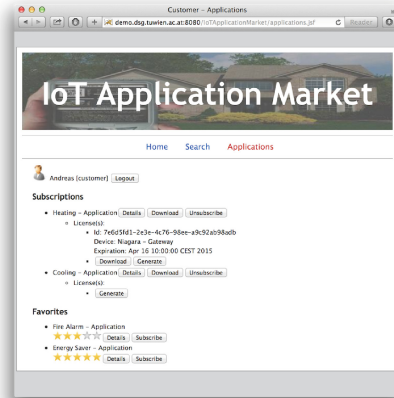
Customer – Applications

demo.dsg.tuwien.ac.at:8080/IoTApplicationMarket/applications.jsf

Reader

IoT Application Market

Home Search Applications

Andreas (customer) Logout

Subscriptions

- Heating – Application Details Download Unsubscribe
  - License(s):
    - Id: 7e6d5fd1-2e3e-4c76-98ee-a9c92ab98adb
      Device: Niagara – Gateway
      Expiration: Apr 16 10:00:00 CEST 2015
    - Download Generate
- Cooling – Application Details Download Unsubscribe
  - License(s):
    - Generate

Favorites

- Fire Alarm – Application
  Details Subscribe
- Energy Saver – Application
  Details Subscribe